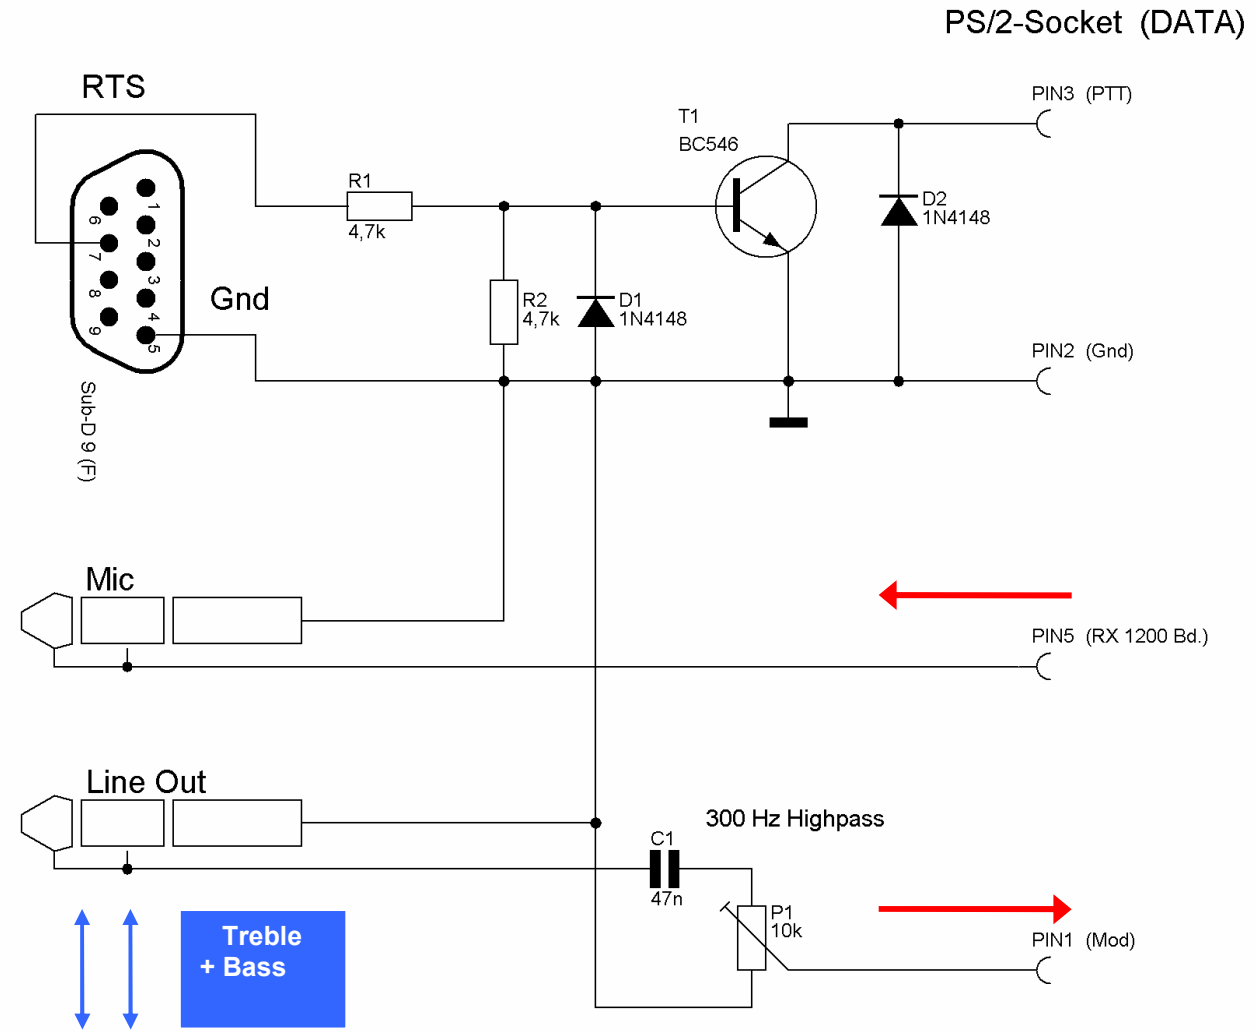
PS/2-Socket (DATA)

RTS

1 2 3 4 5
6 7 8 9

Gnd

Sub-D 9 (F)

R1
4,7k

R2
4,7k

D1
1N4148

T1
BC546

D2
1N4148

PIN3 (PTT)

PIN2 (Gnd)

Mic

PIN5 (RX 1200 Bd.)

Line Out

300 Hz Highpass

C1
47n

P1
10k

PIN1 (Mod)

Treble
+ Bass